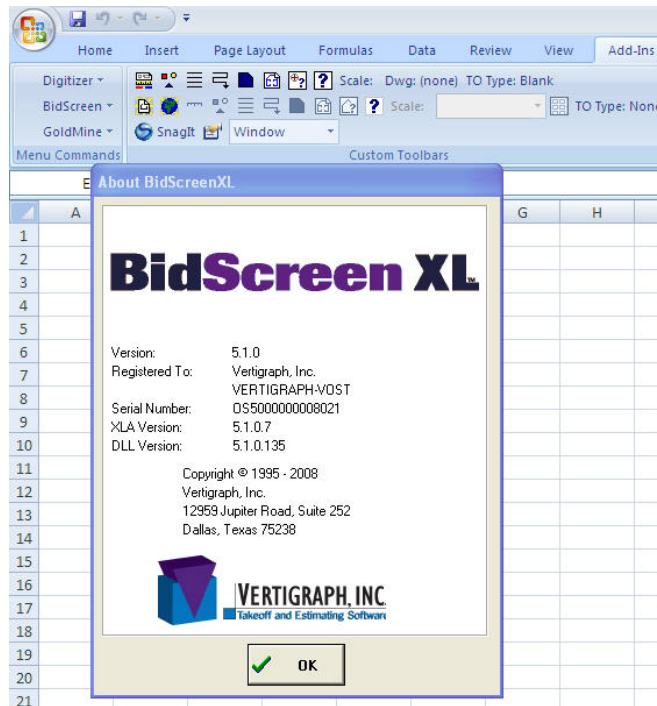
Home Insert Page Layout Formulas Data Review View Add-Ins

Digitizer ▾
BidScreen ▾
GoldMine ▾
Menu Commands

Scale: Dwg: (none) TO Type: Blank
Scale: TO Type: None
SnagIt Window
Custom Toolbars

E
A G H
1
2
3
4
5
6
7
8
9
10
11
12
13
14
15
16
17
18
19
20
21

About BidScreenXL

BidScreen XL™

| Version: | 5.1.0 |
|---|---|
| Registered To: | Vertigraph, Inc. |
| | VERTIGRAPH-VOST |
| Serial Number: | OS5000000008021 |
| XLA Version: | 5.1.0.7 |
| DLL Version: | 5.1.0.135 |

Copyright © 1995 - 2008
Vertigraph, Inc.
12959 Jupiter Road, Suite 252
Dallas, Texas 75238

VERTIGRAPH, INC.
Takeoff and Estimating Software

OK